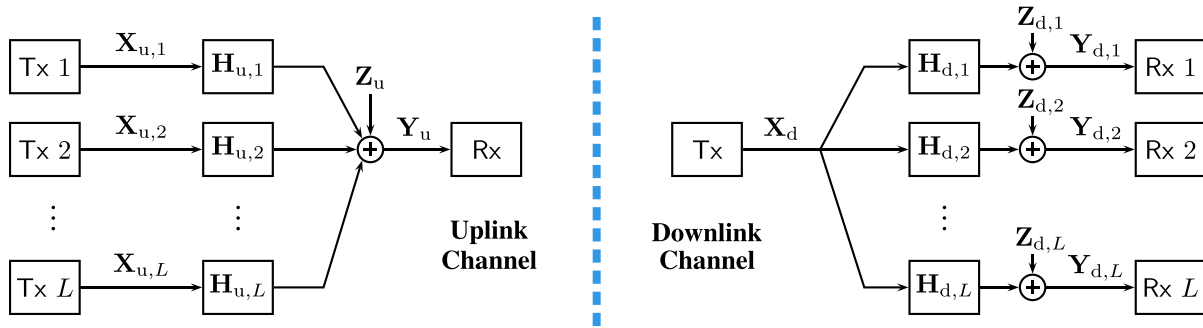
Tx 1 $\mathbf{X}_{\mathrm{u},1}$ $\mathbf{H}_{\mathrm{u},1}$

Tx 2 $\mathbf{X}_{\mathrm{u},2}$ $\mathbf{H}_{\mathrm{u},2}$

$\vdots$ $\vdots$

Tx $L$ $\mathbf{X}_{\mathrm{u},L}$ $\mathbf{H}_{\mathrm{u},L}$

$\mathbf{Z}_{\mathrm{u}}$ $+$ $\mathbf{Y}_{\mathrm{u}}$ Rx

Uplink Channel

Downlink Channel

Tx $\mathbf{X}_{\mathrm{d}}$

$\mathbf{H}_{\mathrm{d},1}$ $\mathbf{Z}_{\mathrm{d},1}$ $+$ $\mathbf{Y}_{\mathrm{d},1}$ Rx 1

$\mathbf{H}_{\mathrm{d},2}$ $\mathbf{Z}_{\mathrm{d},2}$ $+$ $\mathbf{Y}_{\mathrm{d},2}$ Rx 2

$\vdots$

$\mathbf{H}_{\mathrm{d},L}$ $\mathbf{Z}_{\mathrm{d},L}$ $+$ $\mathbf{Y}_{\mathrm{d},L}$ Rx $L$